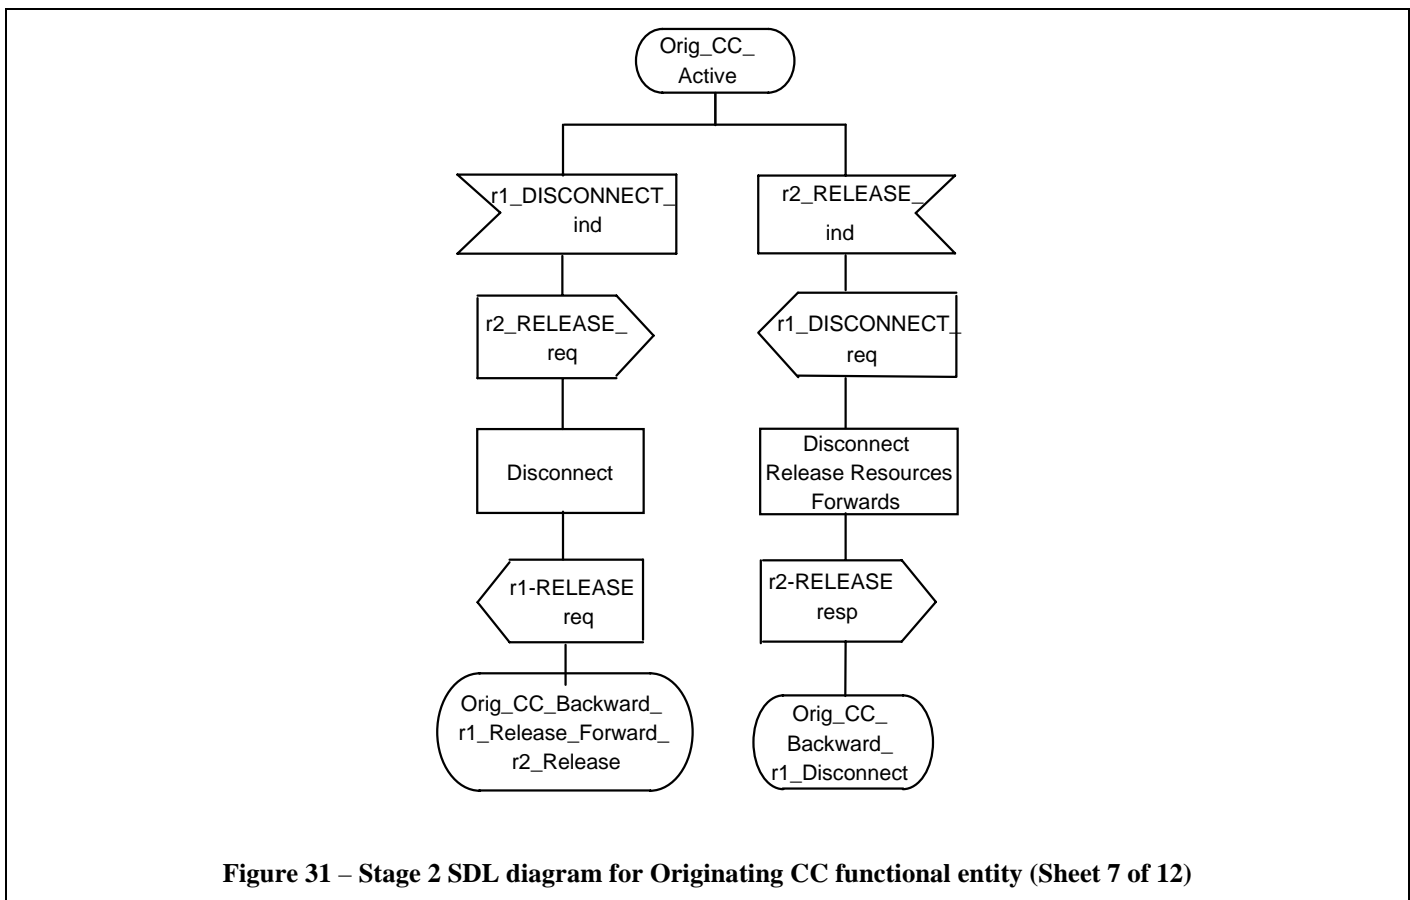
Orig_CC_ Active

r1_DISCONNECT_ ind

r2_RELEASE_ req

Disconnect

r1-RELEASE req

Orig_CC_Backward_ r1_Release_Forward_ r2_Release

r2_RELEASE_ ind

r1_DISCONNECT_ req

Disconnect Release Resources Forwards

r2-RELEASE resp

Orig_CC_ Backward_ r1_Disconnect

Figure 31 – Stage 2 SDL diagram for Originating CC functional entity (Sheet 7 of 12)